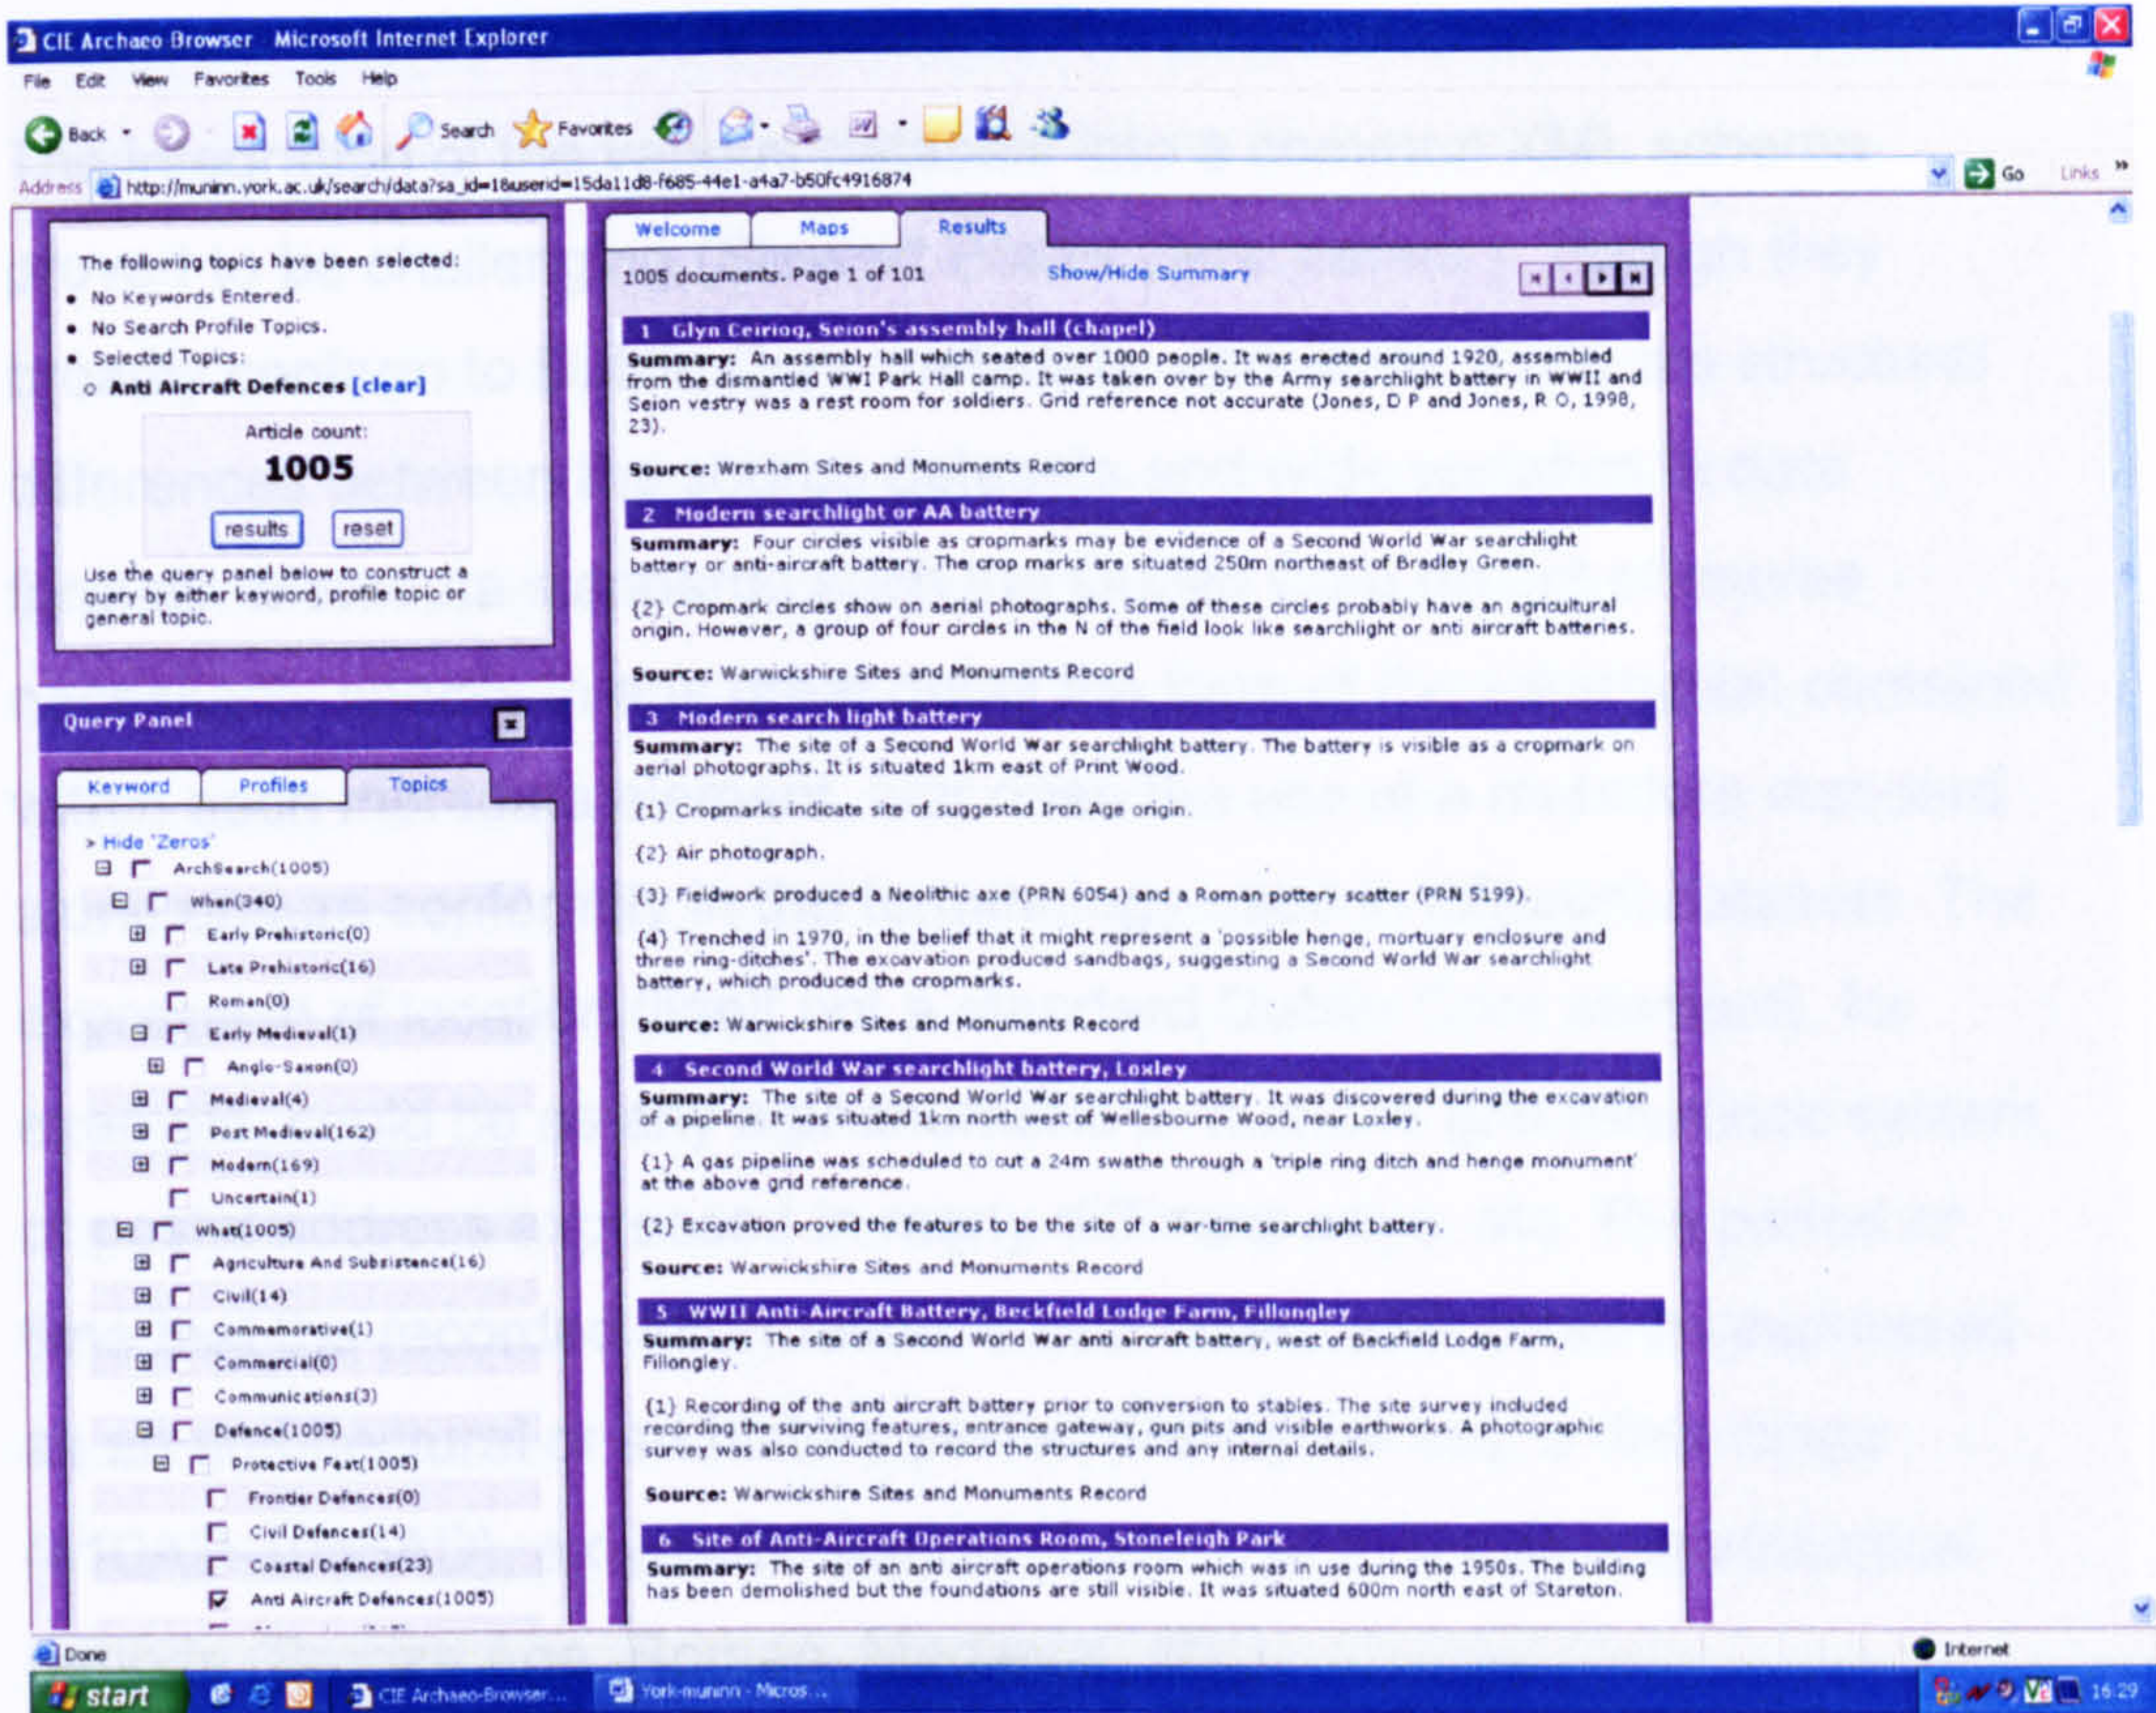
CIE Archaeo Browser - Microsoft Internet Explorer

File Edit View Favorites Tools Help

Back Search Favorites

Address http://muninn.york.ac.uk/search/data?sa_id=1&userid=15da11d8-f685-44e1-a4a7-b50fc4916874 Go Links

The following topics have been selected:

- No Keywords Entered.
- No Search Profile Topics.
- Selected Topics:
  - Anti Aircraft Defences [clear]

Article count:
1005
results reset

Use the query panel below to construct a query by either keyword, profile topic or general topic.

Query Panel

Keyword Profiles Topics

> Hide 'Zeros'
ArchSearch(1005)
When(340)
Early Prehistoric(0)
Late Prehistoric(16)
Roman(0)
Early Medieval(1)
Anglo-Saxon(0)
Medieval(4)
Post Medieval(162)
Modern(169)
Uncertain(1)
What(1005)
Agriculture And Subsistence(16)
Civil(14)
Commemorative(1)
Commercial(0)
Communications(3)
Defence(1005)
Protective Feat(1005)
Frontier Defences(0)
Civil Defences(14)
Coastal Defences(23)
Anti Aircraft Defences(1005)

Welcome Maps Results

1005 documents. Page 1 of 101 Show/Hide Summary

1 Glyn Ceiriog, Seion's assembly hall (chapel)
Summary: An assembly hall which seated over 1000 people. It was erected around 1920, assembled from the dismantled WWI Park Hall camp. It was taken over by the Army searchlight battery in WWII and Seion vestry was a rest room for soldiers. Grid reference not accurate (Jones, D P and Jones, R O, 1998, 23).

Source: Wrexham Sites and Monuments Record

2 Modern searchlight or AA battery
Summary: Four circles visible as cropmarks may be evidence of a Second World War searchlight battery or anti-aircraft battery. The crop marks are situated 250m northeast of Bradley Green.

{2} Cropmark circles show on aerial photographs. Some of these circles probably have an agricultural origin. However, a group of four circles in the N of the field look like searchlight or anti aircraft batteries.

Source: Warwickshire Sites and Monuments Record

3 Modern search light battery
Summary: The site of a Second World War searchlight battery. The battery is visible as a cropmark on aerial photographs. It is situated 1km east of Print Wood.

{1} Cropmarks indicate site of suggested Iron Age origin.

{2} Air photograph.

{3} Fieldwork produced a Neolithic axe (PRN 6054) and a Roman pottery scatter (PRN 5199).

{4} Trenched in 1970, in the belief that it might represent a 'possible henge, mortuary enclosure and three ring-ditches'. The excavation produced sandbags, suggesting a Second World War searchlight battery, which produced the cropmarks.

Source: Warwickshire Sites and Monuments Record

4 Second World War searchlight battery, Loxley
Summary: The site of a Second World War searchlight battery. It was discovered during the excavation of a pipeline. It was situated 1km north west of Wellesbourne Wood, near Loxley.

{1} A gas pipeline was scheduled to cut a 24m swathe through a 'triple ring ditch and henge monument' at the above grid reference.

{2} Excavation proved the features to be the site of a war-time searchlight battery.

Source: Warwickshire Sites and Monuments Record

5 WWII Anti-Aircraft Battery, Beckfield Lodge Farm, Fillongley
Summary: The site of a Second World War anti aircraft battery, west of Beckfield Lodge Farm, Fillongley.

{1} Recording of the anti aircraft battery prior to conversion to stables. The site survey included recording the surviving features, entrance gateway, gun pits and visible earthworks. A photographic survey was also conducted to record the structures and any internal details.

Source: Warwickshire Sites and Monuments Record

6 Site of Anti-Aircraft Operations Room, Stoneleigh Park
Summary: The site of an anti aircraft operations room which was in use during the 1950s. The building has been demolished but the foundations are still visible. It was situated 600m north east of Stareton.

Done Internet

start CIE Archaeo-Browser... York-muninn - Micros... 16:29